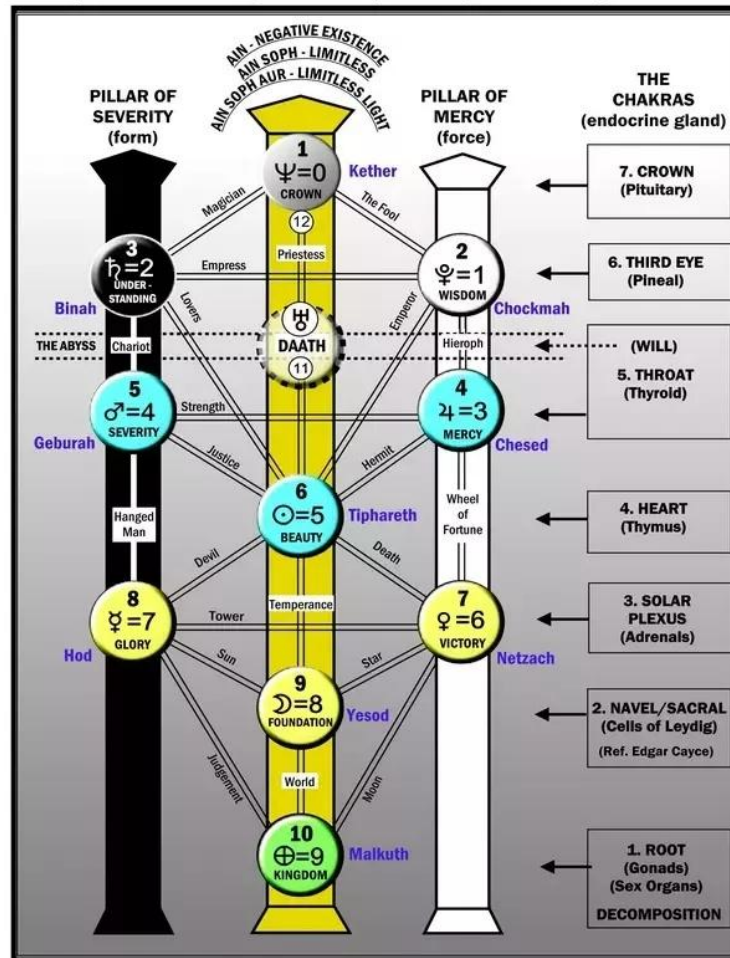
AIN - NEGATIVE EXISTENCE
AIN SOPH - LIMITLESS
AIN SOPH AUR - LIMITLESS LIGHT

PILLAR OF SEVERITY (form)

PILLAR OF MERCY (force)

THE CHAKRAS (endocrine gland)

1 ♆=0 CROWN Kether

12

Magician

The Fool

Priestess

3 ♄=2 UNDER-STANDING Binah

Empress

2 ♇=1 WISDOM Chockmah

Lovers

Emperor

♅ DAATH

THE ABYSS

Chariot

11

Hieroph

5 ♂=4 SEVERITY Geburah

Strength

4 ♃=3 MERCY Chesed

Justice

Hermit

Hanged Man

6 ☉=5 BEAUTY Tiphareth

Wheel of Fortune

Devil

Death

Temperance

8 ☿=7 GLORY Hod

Tower

7 ♀=6 VICTORY Netzach

Sun

Star

9 ☽=8 FOUNDATION Yesod

Judgement

World

Moon

10 ⊕=9 KINGDOM Malkuth

7. CROWN (Pituitary)

6. THIRD EYE (Pineal)

(WILL)

5. THROAT (Thyroid)

4. HEART (Thymus)

3. SOLAR PLEXUS (Adrenals)

2. NAVEL/SACRAL (Cells of Leydig) (Ref. Edgar Cayce)

1. ROOT (Gonads) (Sex Organs) DECOMPOSITION